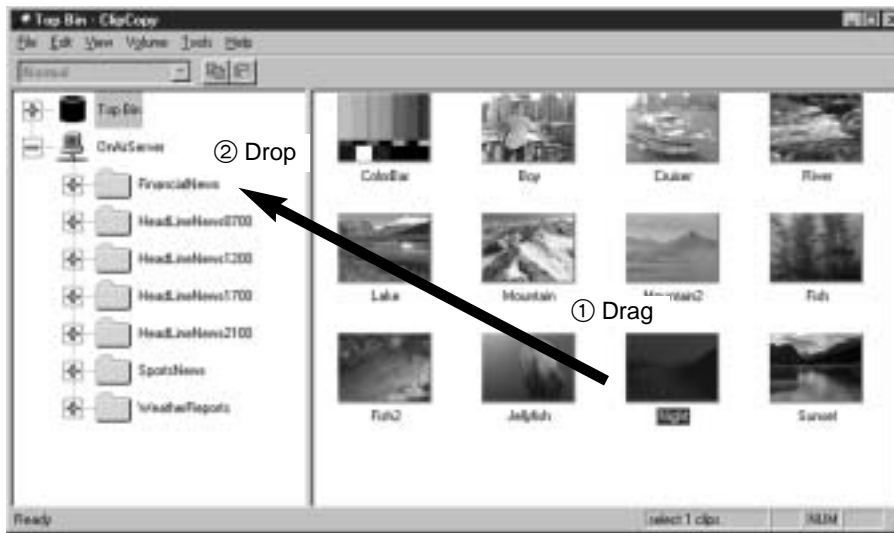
Top Bin - ClipCopy
File Edit View Volume Tools Help
Normal
Top Bin
OnAirServer
② Drop
FinancialNews
HeadLineNews0700
HeadLineNews1200
HeadLineNews1700
HeadLineNews2100
SportsNews
WeatherReports
ColorBar
Boy
Cruiser
River
Lake
Mountain
Mountain2
Fish
① Drag
Fish2
Jellyfish
Night
Sunset
Ready
select 1 clips
NUM